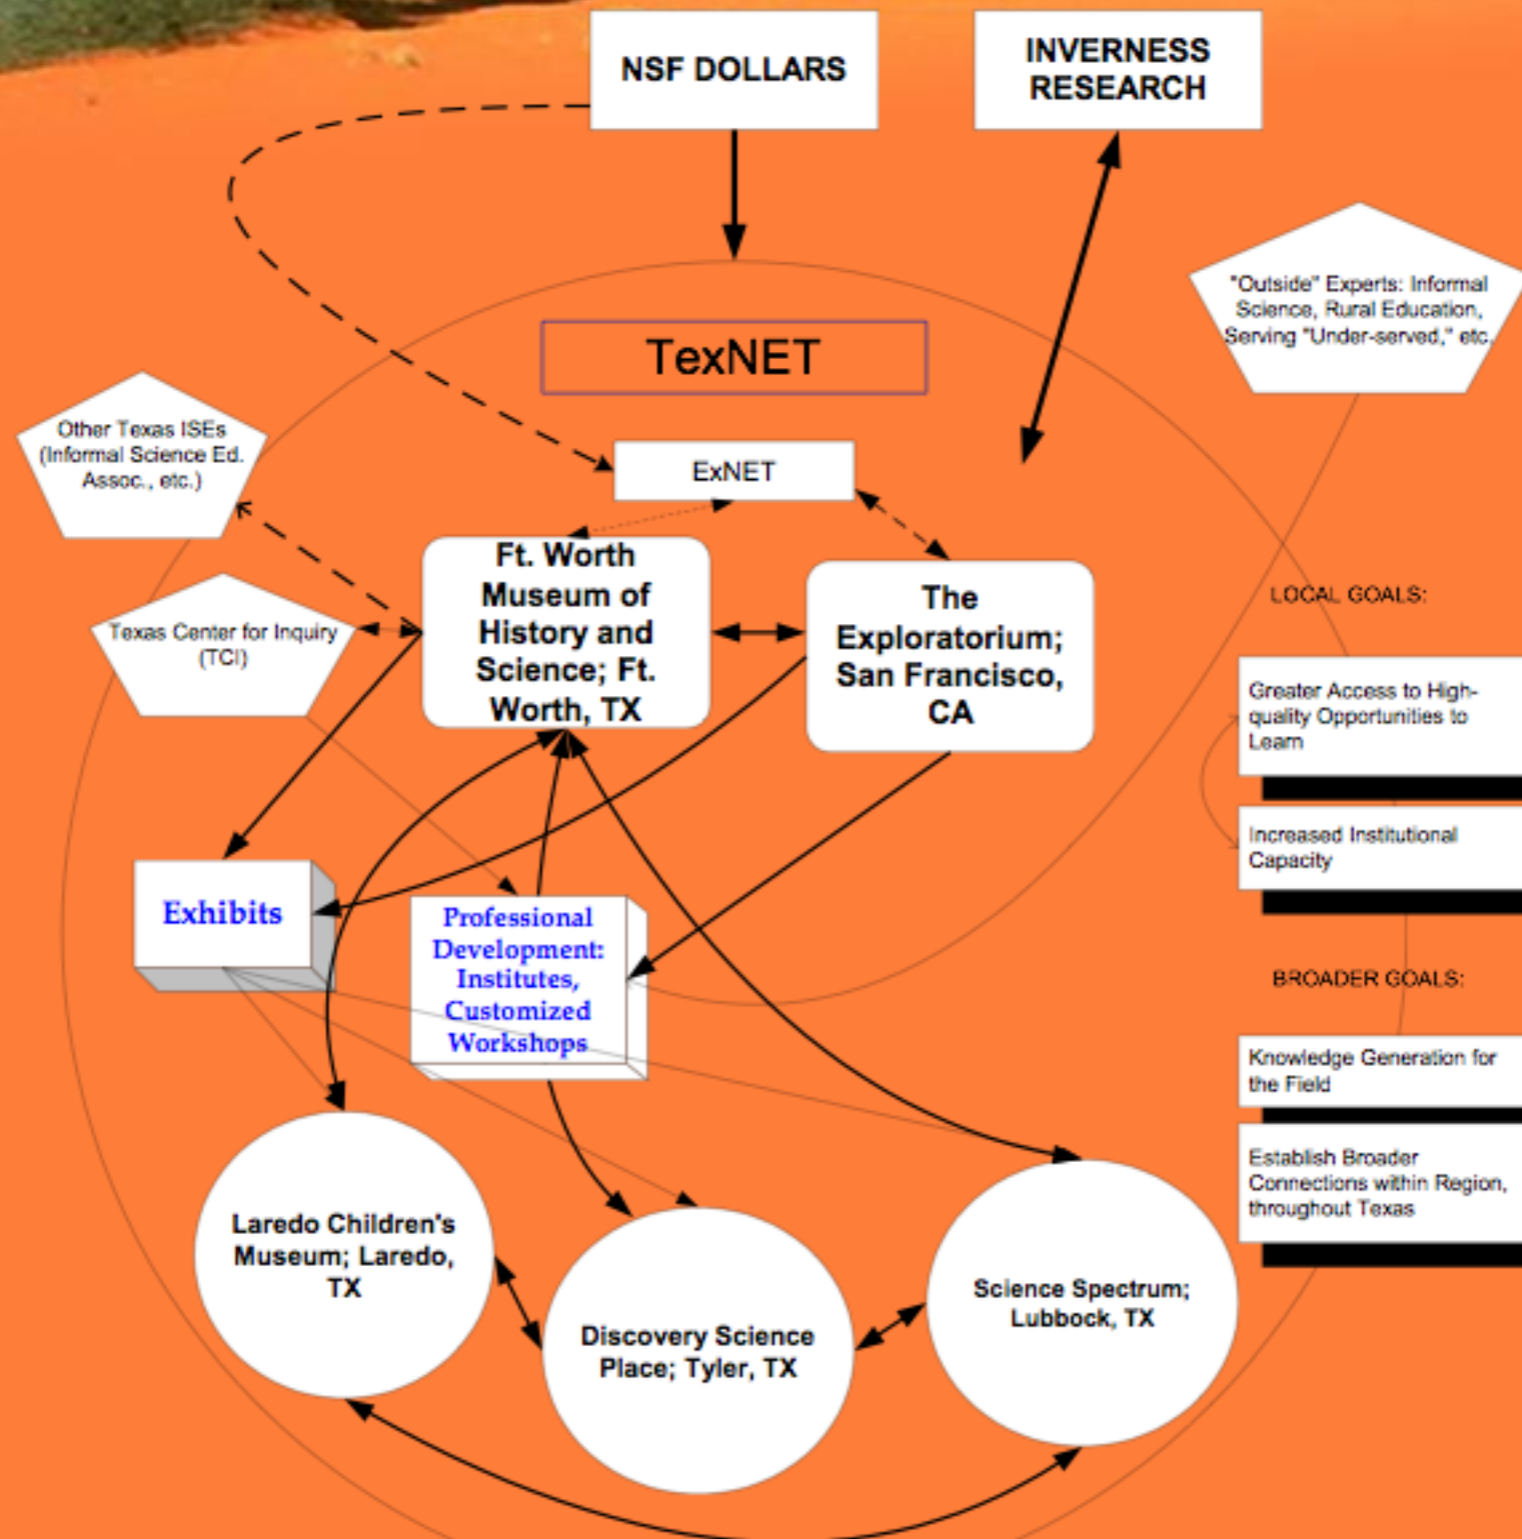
NSF DOLLARS

INVERNESS RESEARCH

"Outside" Experts: Informal Science, Rural Education, Serving "Under-served," etc.

TexNET

Other Texas ISEs (Informal Science Ed. Assoc., etc.)

ExNET

Ft. Worth Museum of History and Science; Ft. Worth, TX

The Exploratorium; San Francisco, CA

Texas Center for Inquiry (TCI)

LOCAL GOALS:

Greater Access to High-quality Opportunities to Learn

Increased Institutional Capacity

Exhibits

Professional Development: Institutes, Customized Workshops

BROADER GOALS:

Knowledge Generation for the Field

Establish Broader Connections within Region, throughout Texas

Laredo Children's Museum; Laredo, TX

Discovery Science Place; Tyler, TX

Science Spectrum; Lubbock, TX